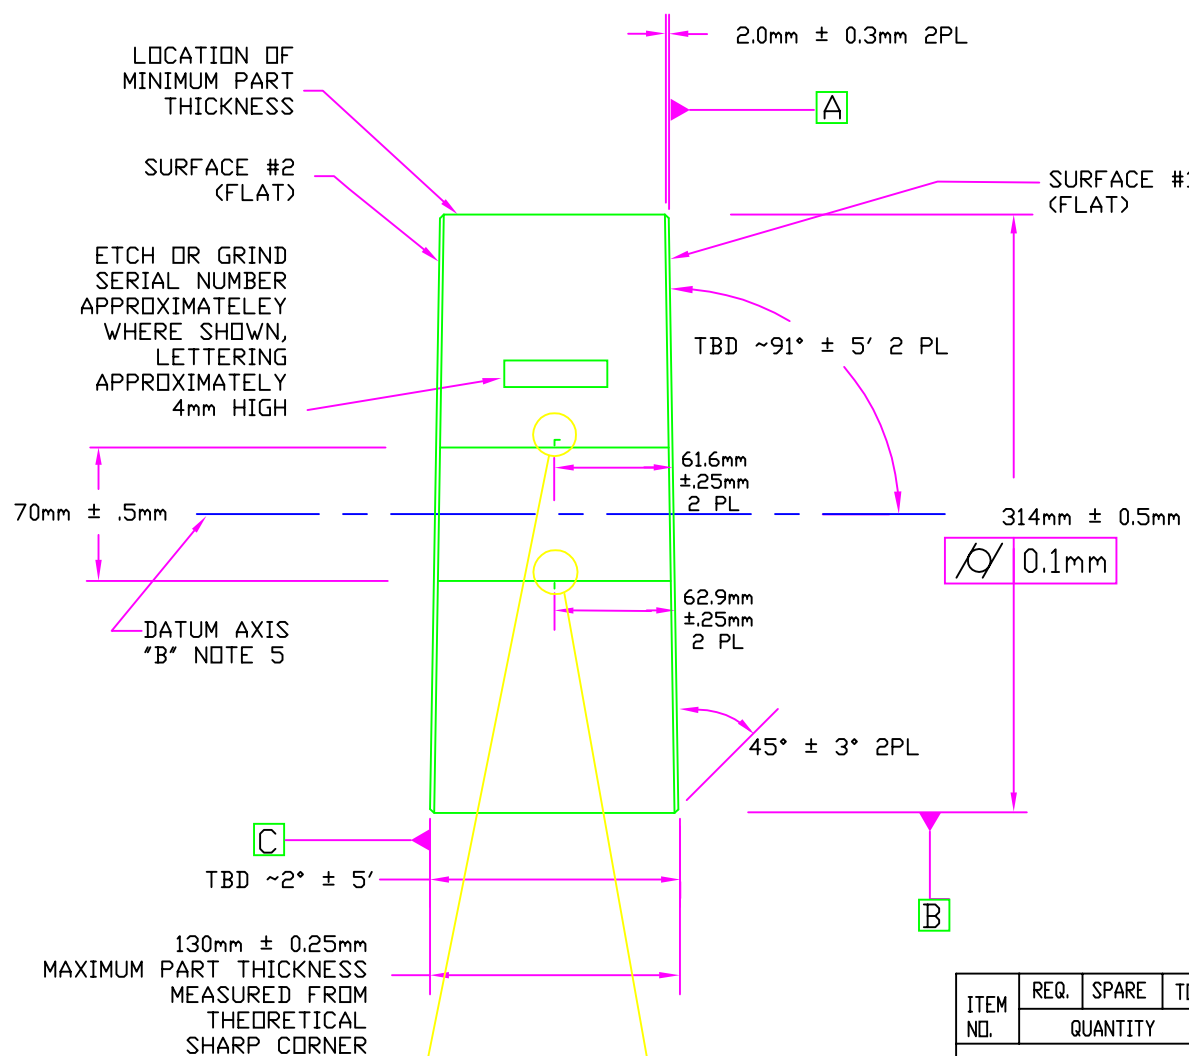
LOCATION OF MINIMUM PART THICKNESS

2.0mm ± 0.3mm 2PL

A

SURFACE #2 (FLAT)

SURFACE #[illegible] (FLAT)

ETCH OR GRIND SERIAL NUMBER APPROXIMATELEY WHERE SHOWN, LETTERING APPROXIMATELY 4mm HIGH

TBD ~91° ± 5′ 2 PL

61.6mm ±.25mm 2 PL

70mm ± .5mm

314mm ± 0.5mm

0.1mm

62.9mm ±.25mm 2 PL

DATUM AXIS "B" NOTE 5

45° ± 3° 2PL

C

TBD ~2° ± 5′

B

130mm ± 0.25mm MAXIMUM PART THICKNESS MEASURED FROM THEORETICAL SHARP CORNER

| ITEM NO. | REQ. | SPARE | T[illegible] |
|---|---|---|---|
| | QUANTITY | | |